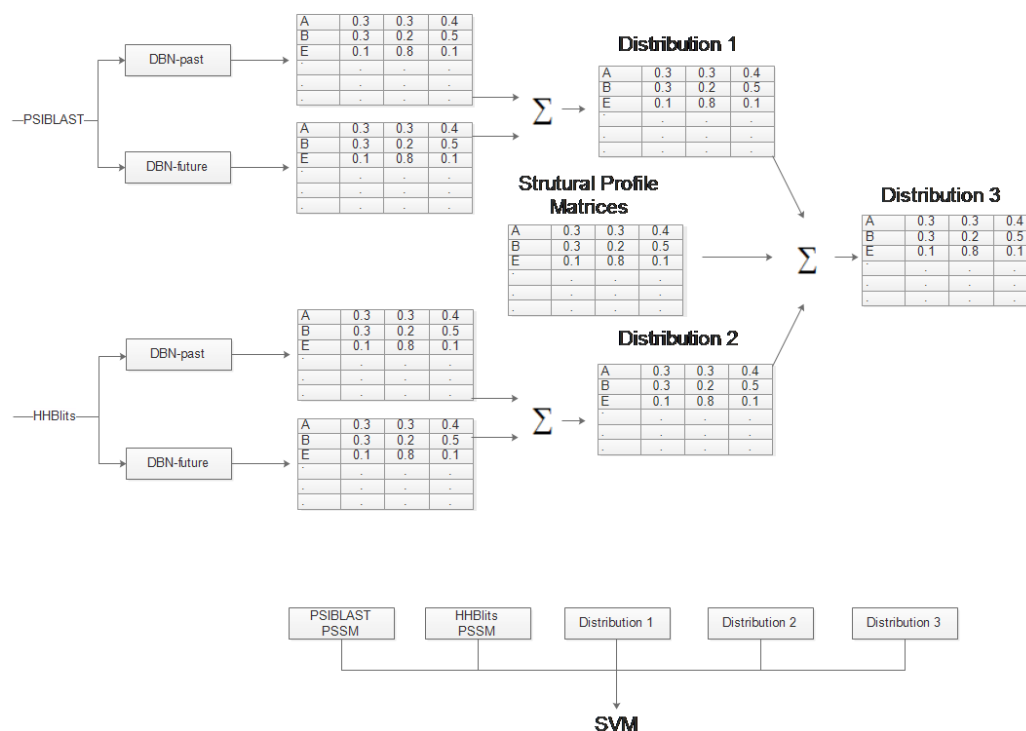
PSIBLAST

DBN-past

| A | 0.3 | 0.3 | 0.4 |
|---|---|---|---|
| B | 0.3 | 0.2 | 0.5 |
| E | 0.1 | 0.8 | 0.1 |
| . | . | . | . |
| . | . | . | . |
| . | . | . | . |

DBN-future

| A | 0.3 | 0.3 | 0.4 |
|---|---|---|---|
| B | 0.3 | 0.2 | 0.5 |
| E | 0.1 | 0.8 | 0.1 |
| . | . | . | . |
| . | . | . | . |
| . | . | . | . |

$\sum$

Distribution 1

| A | 0.3 | 0.3 | 0.4 |
|---|---|---|---|
| B | 0.3 | 0.2 | 0.5 |
| E | 0.1 | 0.8 | 0.1 |
| . | . | . | . |
| . | . | . | . |
| . | . | . | . |

Strutural Profile Matrices

| A | 0.3 | 0.3 | 0.4 |
|---|---|---|---|
| B | 0.3 | 0.2 | 0.5 |
| E | 0.1 | 0.8 | 0.1 |
| . | . | . | . |
| . | . | . | . |
| . | . | . | . |

$\sum$

Distribution 3

| A | 0.3 | 0.3 | 0.4 |
|---|---|---|---|
| B | 0.3 | 0.2 | 0.5 |
| E | 0.1 | 0.8 | 0.1 |
| . | . | . | . |
| . | . | . | . |
| . | . | . | . |

HHBlits

DBN-past

| A | 0.3 | 0.3 | 0.4 |
|---|---|---|---|
| B | 0.3 | 0.2 | 0.5 |
| E | 0.1 | 0.8 | 0.1 |
| . | . | . | . |
| . | . | . | . |
| . | . | . | . |

DBN-future

| A | 0.3 | 0.3 | 0.4 |
|---|---|---|---|
| B | 0.3 | 0.2 | 0.5 |
| E | 0.1 | 0.8 | 0.1 |
| . | . | . | . |
| . | . | . | . |
| . | . | . | . |

$\sum$

Distribution 2

| A | 0.3 | 0.3 | 0.4 |
|---|---|---|---|
| B | 0.3 | 0.2 | 0.5 |
| E | 0.1 | 0.8 | 0.1 |
| . | . | . | . |
| . | . | . | . |
| . | . | . | . |

PSIBLAST PSSM

HHBlits PSSM

Distribution 1

Distribution 2

Distribution 3

SVM